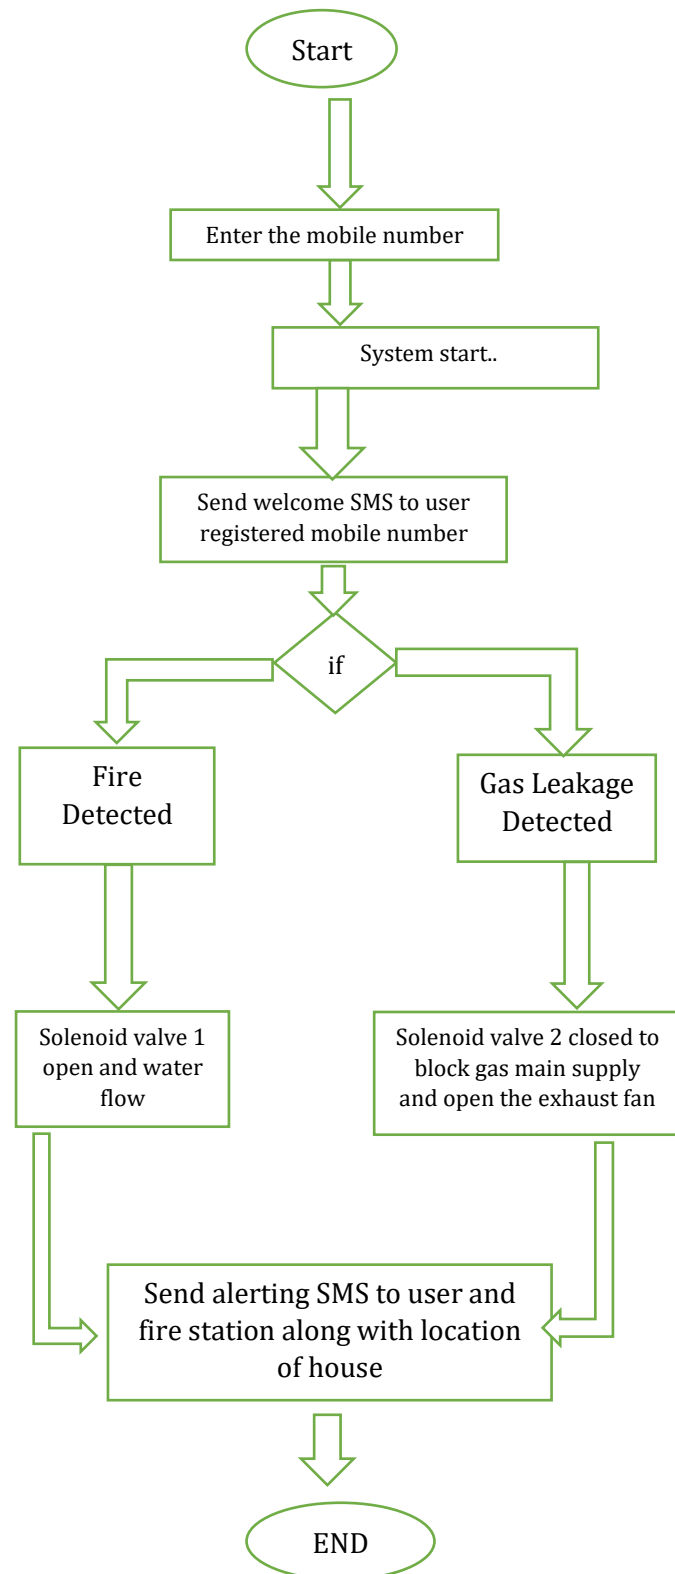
Start

Enter the mobile number

System start..

Send welcome SMS to user registered mobile number

if

Fire Detected

Gas Leakage Detected

Solenoid valve 1 open and water flow

Solenoid valve 2 closed to block gas main supply and open the exhaust fan

Send alerting SMS to user and fire station along with location of house

END